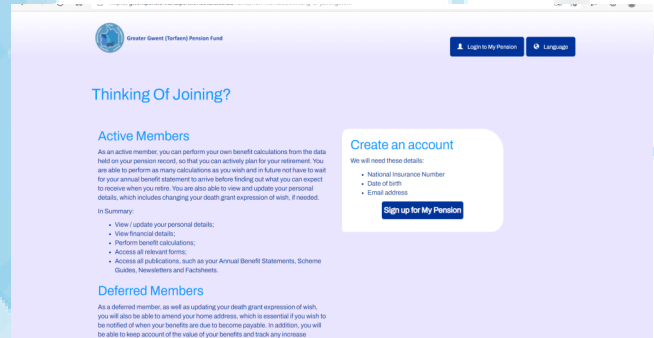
Greater Gwent (Torfaen) Pension Fund

Login to My Pension

Language

Thinking Of Joining?

Active Members

As an active member, you can perform your own benefit calculations from the data held on your pension record, so that you can actively plan for your retirement. You are able to perform as many calculations as you wish and in future not have to wait for your annual benefit statement to arrive before finding out what you can expect to receive when you retire. You are also able to view and update your personal details, which includes changing your death grant expression of wish, if needed.

In Summary:

- View / update your personal details;
- View financial details;
- Perform benefit calculations;
- Access all relevant forms;
- Access all publications, such as your Annual Benefit Statements, Scheme Guides, Newsletters and Factsheets.

Deferred Members

As a deferred member, as well as updating your death grant expression of wish, you will also be able to amend your home address, which is essential if you wish to be notified of when your benefits are due to become payable. In addition, you will be able to keep account of the value of your benefits and track any increase

Create an account

We will need these details:

- National Insurance Number
- Date of birth
- Email address

Sign up for My Pension